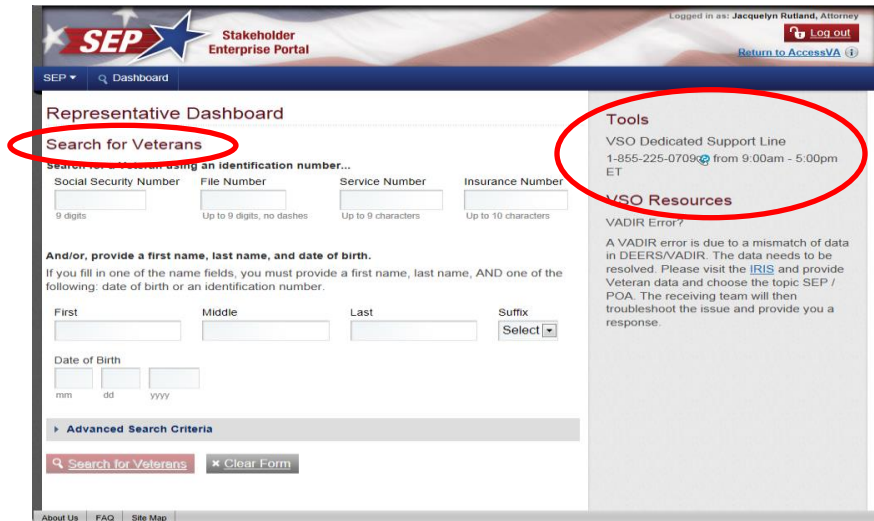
SEP Stakeholder Enterprise Portal

Logged in as: Jacquelyn Rutland, Attorney

Log out

Return to AccessVA

SEP ▾ Dashboard

Representative Dashboard

Search for Veterans

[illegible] using an identification number...

Social Security Number
9 digits

File Number
Up to 9 digits, no dashes

Service Number
Up to 9 characters

Insurance Number
Up to 10 characters

And/or, provide a first name, last name, and date of birth.

If you fill in one of the name fields, you must provide a first name, last name, AND one of the following: date of birth or an identification number.

First

Middle

Last

Suffix
Select

Date of Birth
mm dd yyyy

Advanced Search Criteria

Search for Veterans

Clear Form

Tools

VSO Dedicated Support Line

1-855-225-0709 from 9:00am - 5:00pm ET

VSO Resources

VADIR Error?

A VADIR error is due to a mismatch of data in DEERS/VADIR. The data needs to be resolved. Please visit the IRIS and provide Veteran data and choose the topic SEP / POA. The receiving team will then troubleshoot the issue and provide you a response.

About Us | FAQ | Site Map